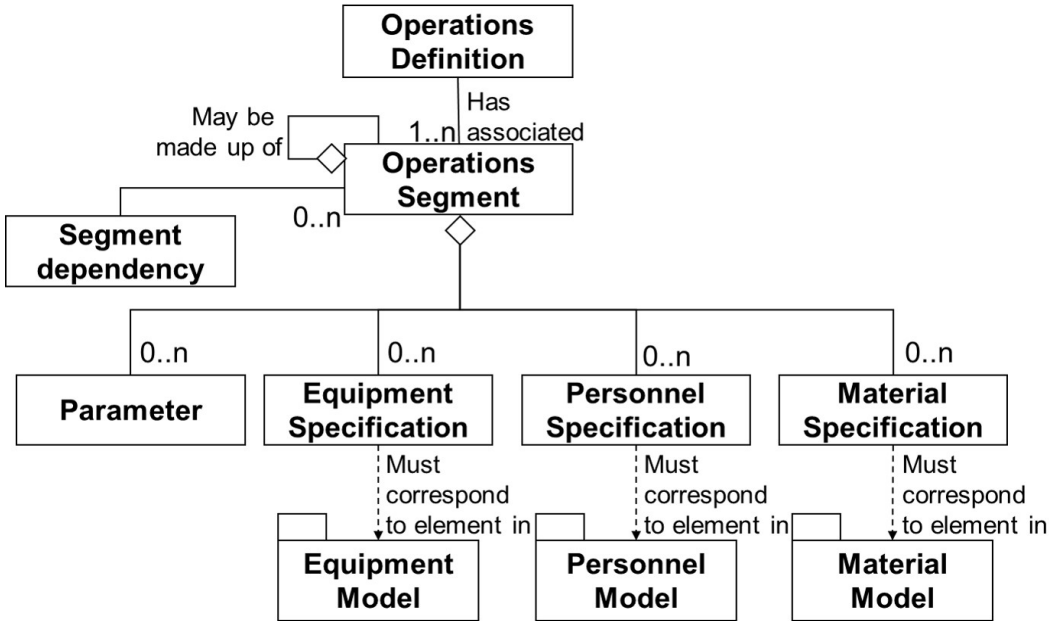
Operations Definition

Has associated

1..n

May be made up of

Operations Segment

0..n

Segment dependency

0..n

0..n

0..n

0..n

Parameter

Equipment Specification

Personnel Specification

Material Specification

Must correspond to element in

Must correspond to element in

Must correspond to element in

Equipment Model

Personnel Model

Material Model